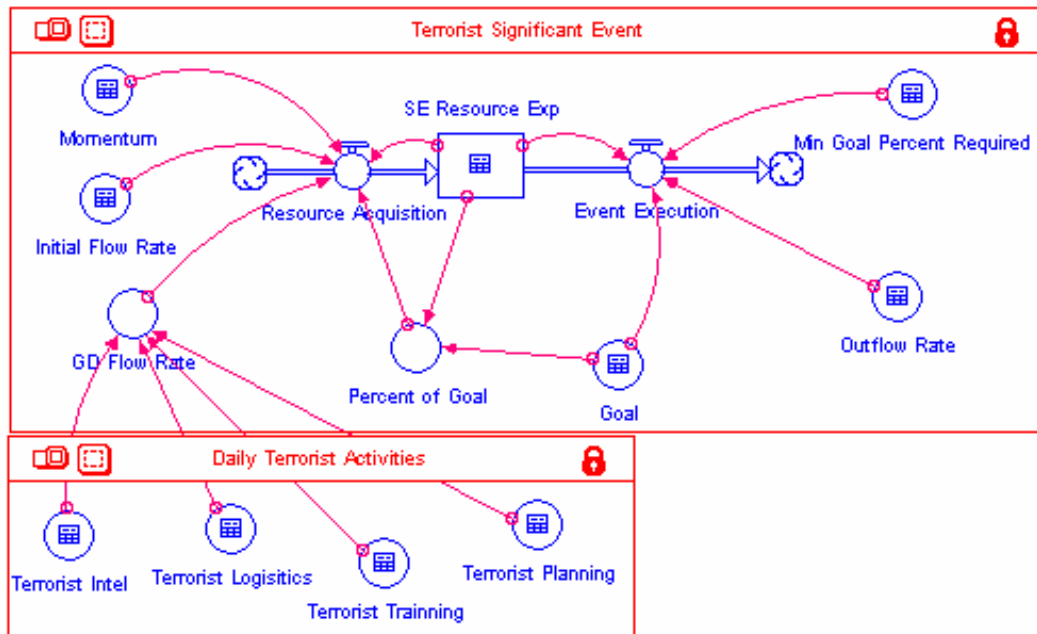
Terrorist Significant Event

Momentum

SE Resource Exp

Min Goal Percent Required

Initial Flow Rate

Resource Acquisition

Event Execution

GD Flow Rate

Percent of Goal

Goal

Outflow Rate

Daily Terrorist Activities

Terrorist Intel

Terrorist Logisitics

Terrorist Trainning

Terrorist Planning